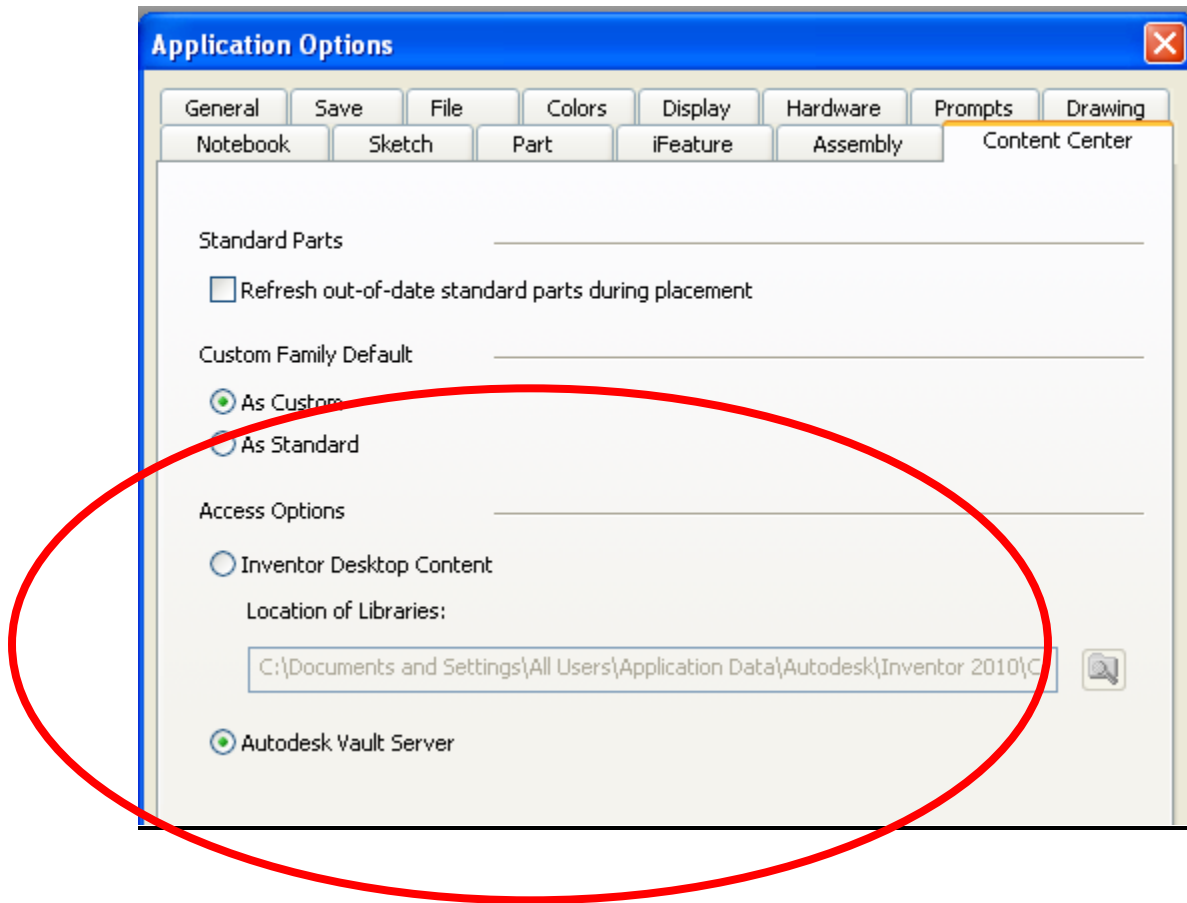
Application Options

General | Save | File | Colors | Display | Hardware | Prompts | Drawing
Notebook | Sketch | Part | iFeature | Assembly | Content Center

Standard Parts

Refresh out-of-date standard parts during placement

Custom Family Default

As Custom

As Standard

Access Options

Inventor Desktop Content

Location of Libraries:

C:\Documents and Settings\All Users\Application Data\Autodesk\Inventor 2010\C

Autodesk Vault Server